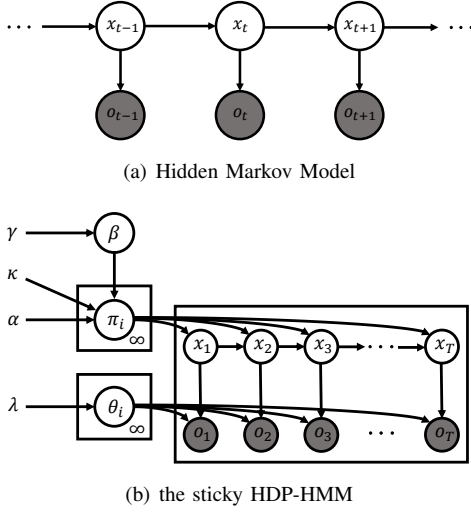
$\cdots$ $x_{t-1}$ $x_t$ $x_{t+1}$ $\cdots$

$o_{t-1}$ $o_t$ $o_{t+1}$

(a) Hidden Markov Model

$\gamma$ $\beta$

$\kappa$

$\alpha$ $\pi_i$ $\infty$

$x_1$ $x_2$ $x_3$ $\cdots$ $x_T$

$\lambda$ $\theta_i$ $\infty$

$o_1$ $o_2$ $o_3$ $\cdots$ $o_T$

(b) the sticky HDP-HMM